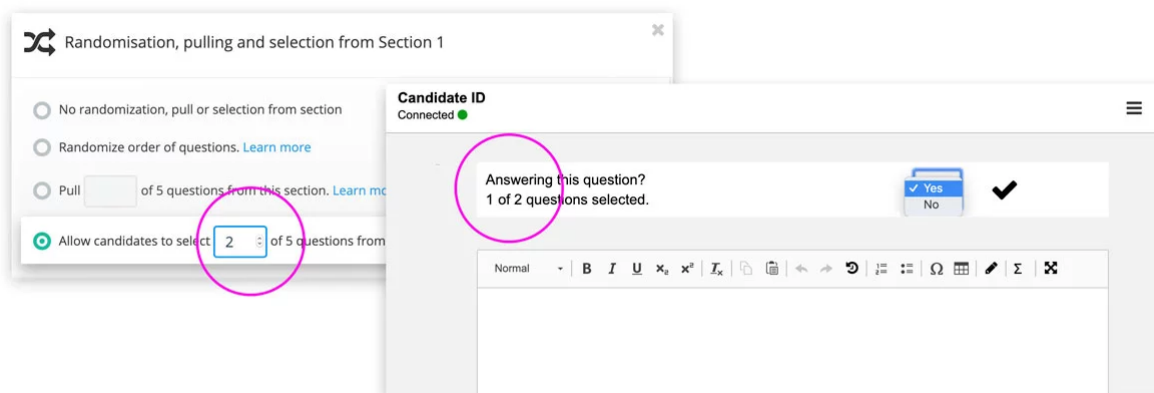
Randomisation, pulling and selection from Section 1

No randomization, pull or selection from section

Randomize order of questions. Learn more

Pull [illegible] of 5 questions from this section. Learn mo

Allow candidates to select 2 of 5 questions from

Candidate ID
Connected

Answering this question?
1 of 2 questions selected.

✓ Yes
No

Normal B I U $x_2$ $x^2$ $I_x$ Ω Σ